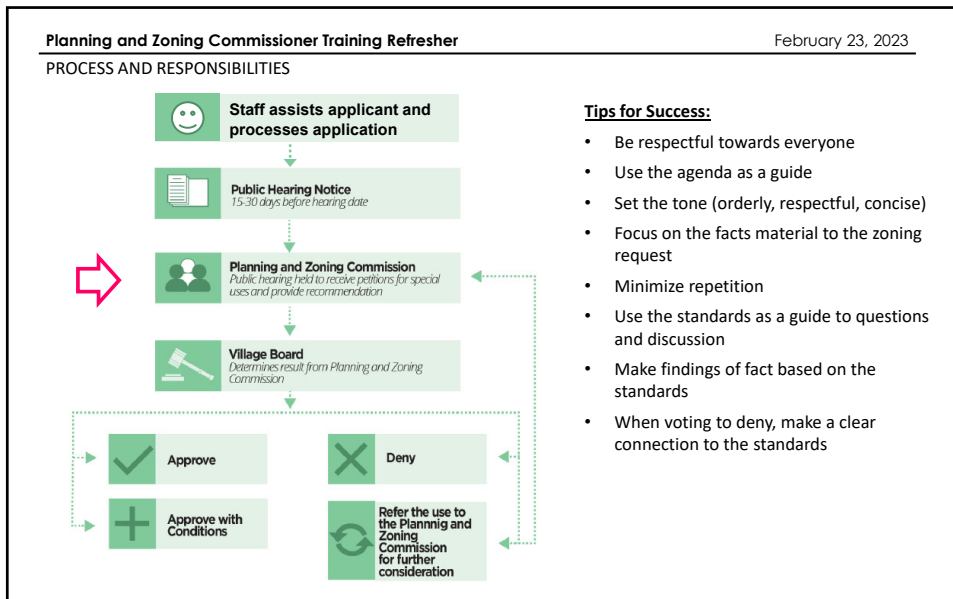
Planning and Zoning Commissioner Training Refresher

February 23, 2023

PROCESS AND RESPONSIBILITIES

Staff assists applicant and processes application

Public Hearing Notice
15-30 days before hearing date

Planning and Zoning Commission
Public hearing held to receive petitions for special uses and provide recommendation

Village Board
Determines result from Planning and Zoning Commission

Approve

Deny

Approve with Conditions

Refer the use to the Plannnig and Zoning Commission for further consideration

Tips for Success:

- Be respectful towards everyone
- Use the agenda as a guide
- Set the tone (orderly, respectful, concise)
- Focus on the facts material to the zoning request
- Minimize repetition
- Use the standards as a guide to questions and discussion
- Make findings of fact based on the standards
- When voting to deny, make a clear connection to the standards